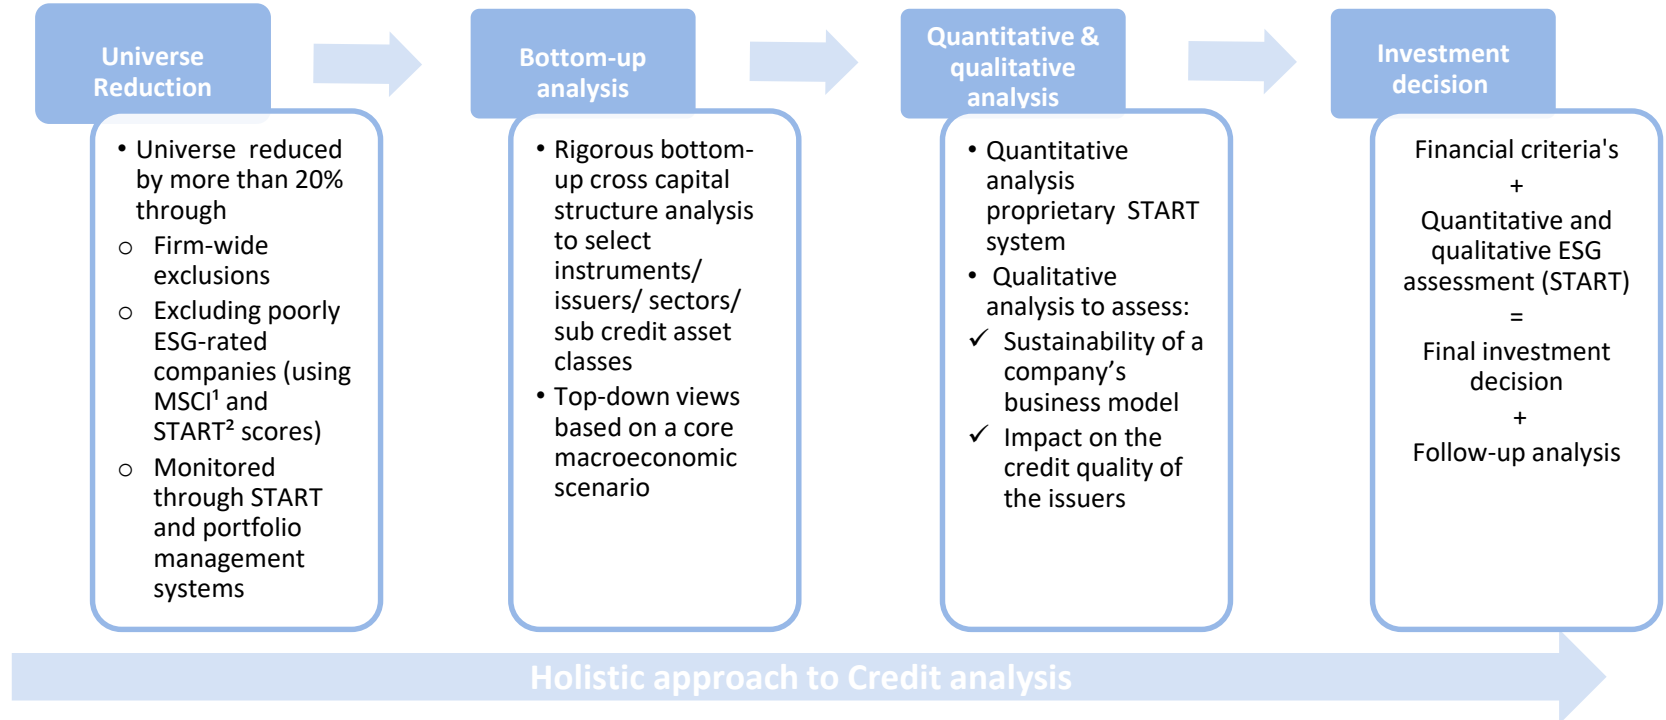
Universe Reduction

• Universe reduced by more than 20% through
○ Firm-wide exclusions
○ Excluding poorly ESG-rated companies (using MSCI¹ and START² scores)
○ Monitored through START and portfolio management systems

Bottom-up analysis

• Rigorous bottom-up cross capital structure analysis to select instruments/ issuers/ sectors/ sub credit asset classes
• Top-down views based on a core macroeconomic scenario

Quantitative & qualitative analysis

• Quantitative analysis proprietary START system
• Qualitative analysis to assess:
✓ Sustainability of a company's business model
✓ Impact on the credit quality of the issuers

Investment decision

Financial criteria's
+
Quantitative and qualitative ESG assessment (START)
=
Final investment decision
+
Follow-up analysis

Holistic approach to Credit analysis